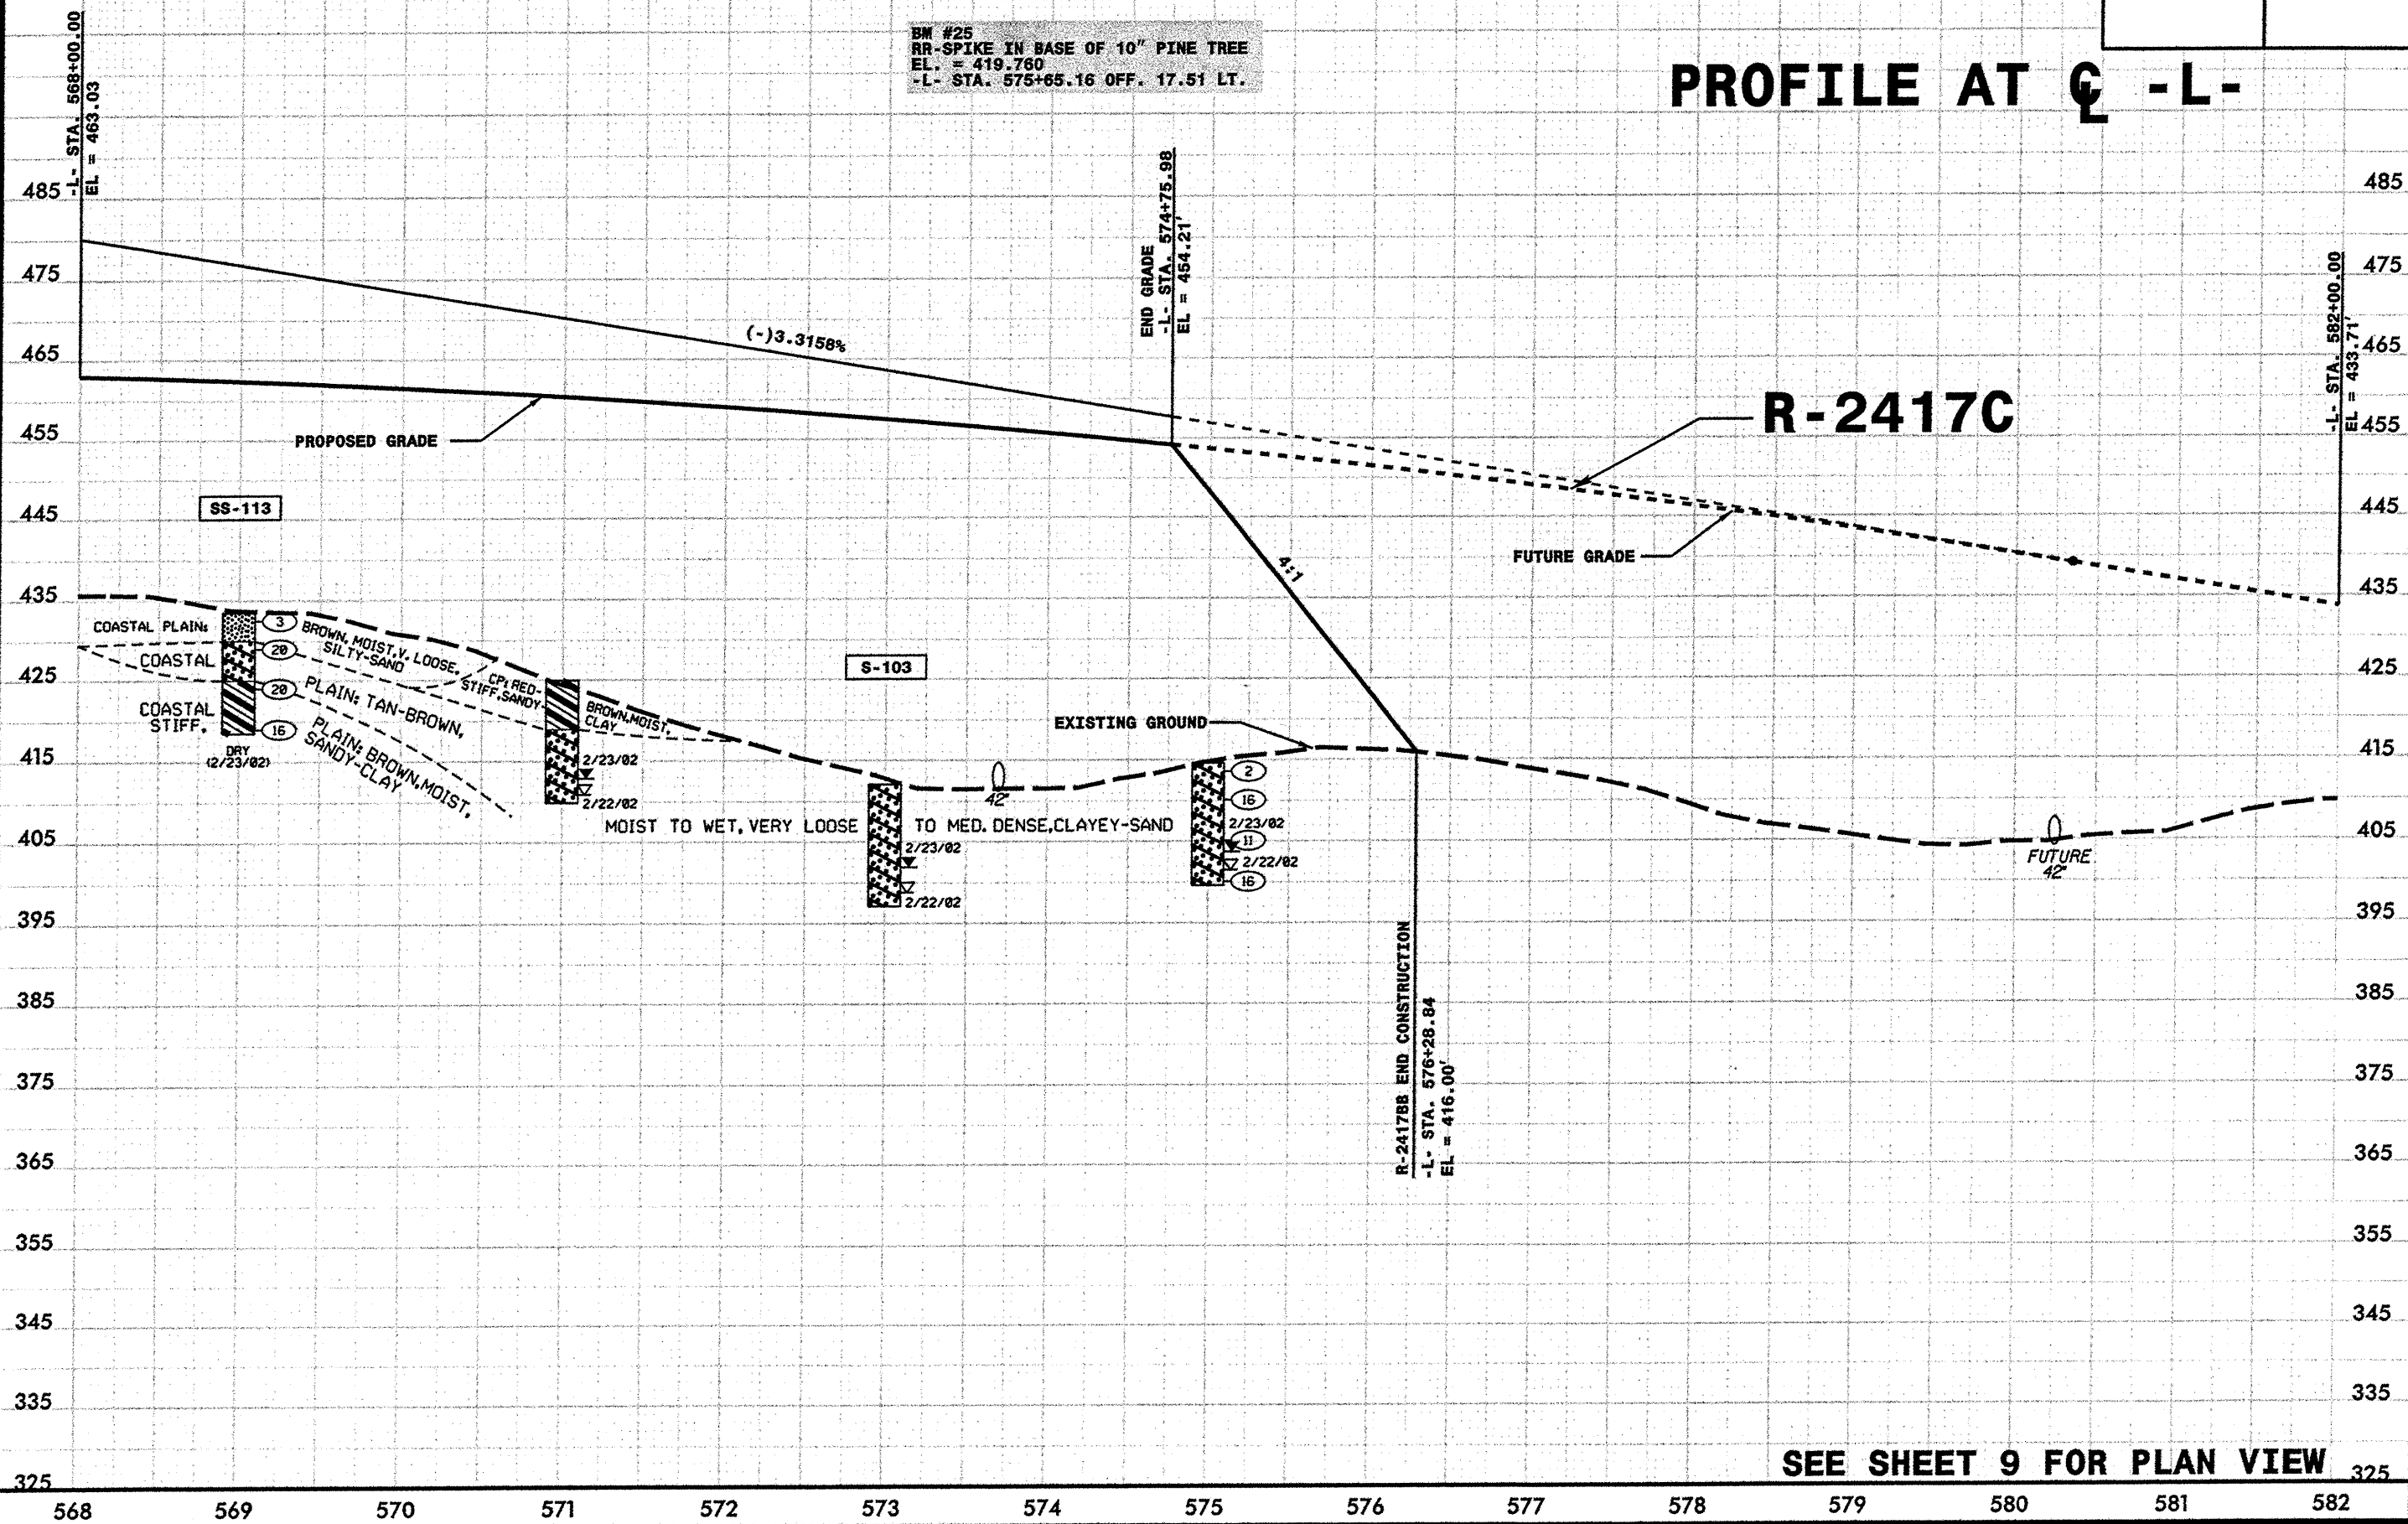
BM #25
RR-SPIKE IN BASE OF 10" PINE TREE
EL. = 419.760
-L- STA. 575+65.16 OFF. 17.51 LT.

PROFILE AT ℄ -L-

-L- STA. 568+00.00
EL = 463.03

END GRADE
-L- STA. 574+75.98
EL = 454.21'

-L- STA. 582+00.00
EL = 433.71'

(-)3.3158%

PROPOSED GRADE

R-2417C

SS-113

FUTURE GRADE

4:1

COASTAL PLAIN: 3 BROWN, MOIST, V. LOOSE, SILTY-SAND
COASTAL 20 PLAIN: TAN-BROWN,
20
COASTAL STIFF. 16 PLAIN: BROWN, MOIST, SANDY-CLAY
DRY (2/23/02)

CP: RED-STIFF, SANDY
BROWN, MOIST, CLAY

S-103

EXISTING GROUND

2/23/02
2/22/02

42"

MOIST TO WET, VERY LOOSE TO MED. DENSE, CLAYEY-SAND

2/23/02
2/22/02

2
16
2/23/02
11
2/22/02
16

FUTURE 42"

R-2417BB END CONSTRUCTION
-L- STA. 576+28.84
EL = 416.00'

SEE SHEET 9 FOR PLAN VIEW

485 475 465 455 445 435 425 415 405 395 385 375 365 355 345 335 325

568 569 570 571 572 573 574 575 576 577 578 579 580 581 582